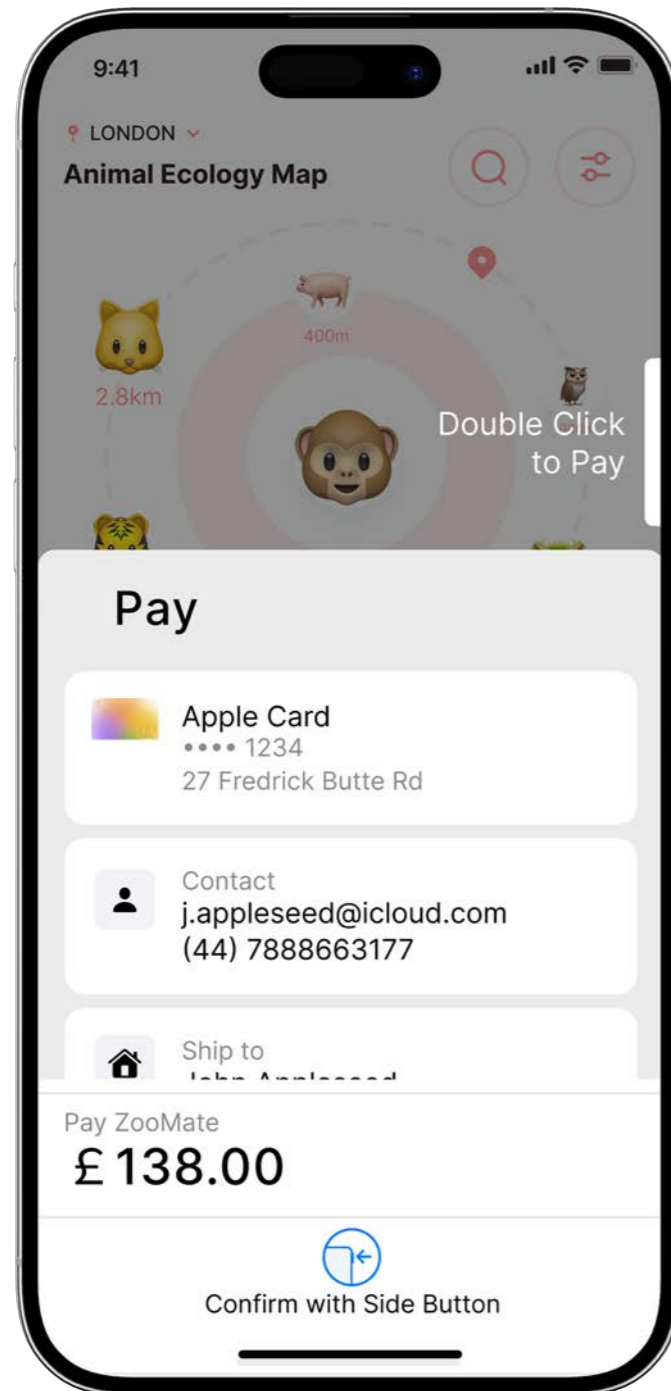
9:41

LONDON

Animal Ecology Map

400m

2.8km

Double Click to Pay

Pay

Apple Card
•••• 1234
27 Fredrick Butte Rd

Contact
j.appleseed@icloud.com
(44) 7888663177

Ship to
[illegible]

Pay ZooMate
£138.00

Confirm with Side Button